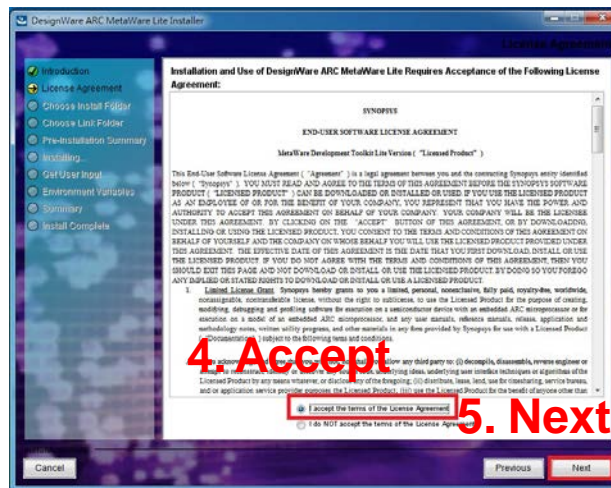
DesignWare ARC MetaWare Lite Installer

License Agreement

Introduction
License Agreement
Choose Install Folder
Choose Link Folder
Pre-Installation Summary
Installing...
Get User Input
Environment Variables
Summary
Install Complete

Installation and Use of DesignWare ARC MetaWare Lite Requires Acceptance of the Following License Agreement:

SYNOPSYS

END-USER SOFTWARE LICENSE AGREEMENT

MetaWare Development Toolkit Lite Version ( "Licensed Product" )

This End-User Software License Agreement ( "Agreement" ) is a legal agreement between you and the contracting Synopsys entity identified below ( "Synopsys" ). YOU MUST READ AND AGREE TO THE TERMS OF THIS AGREEMENT BEFORE THE SYNOPSYS SOFTWARE PRODUCT ( "LICENSED PRODUCT" ) CAN BE DOWNLOADED OR INSTALLED OR USED. IF YOU USE THE LICENSED PRODUCT AS AN EMPLOYEE OF OR FOR THE BENEFIT OF YOUR COMPANY, YOU REPRESENT THAT YOU HAVE THE POWER AND AUTHORITY TO ACCEPT THIS AGREEMENT ON BEHALF OF YOUR COMPANY. YOUR COMPANY WILL BE THE LICENSEE UNDER THIS AGREEMENT. BY CLICKING ON THE "ACCEPT" BUTTON OF THIS AGREEMENT, OR BY DOWNLOADING, INSTALLING OR USING THE LICENSED PRODUCT, YOU CONSENT TO THE TERMS AND CONDITIONS OF THIS AGREEMENT ON BEHALF OF YOURSELF AND THE COMPANY ON WHOSE BEHALF YOU WILL USE THE LICENSED PRODUCT PROVIDED UNDER THIS AGREEMENT. THE EFFECTIVE DATE OF THIS AGREEMENT IS THE DATE THAT YOU FIRST DOWNLOAD, INSTALL OR USE THE LICENSED PRODUCT. IF YOU DO NOT AGREE WITH THE TERMS AND CONDITIONS OF THIS AGREEMENT, THEN YOU SHOULD EXIT THIS PAGE AND NOT DOWNLOAD OR INSTALL OR USE THE LICENSED PRODUCT. BY DOING SO YOU FOREGO ANY IMPLIED OR STATED RIGHTS TO DOWNLOAD OR INSTALL OR USE A LICENSED PRODUCT.

1. Limited License Grant. Synopsys hereby grants to you a limited, personal, nonexclusive, fully paid, royalty-free, worldwide, nonassignable, nontransferable license, without the right to sublicense, to use the Licensed Product for the purpose of creating, modifying, debugging and profiling software for execution on a semiconductor device with an embedded ARC microprocessor or for execution on a model of an embedded ARC microprocessor, and any user manuals, reference manuals, release, application and methodology notes, written utility programs, and other materials in any form provided by Synopsys for use with a Licensed Product ( "Documentation" ) subject to the following terms and conditions.

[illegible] allow any third party to: (i) decompile, disassemble, reverse engineer or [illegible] underlying user interface techniques or algorithms of the Licensed Product by any means whatever, or disclose any of the foregoing; (ii) distribute, lease, lend, use for timesharing, service bureau, and/or application service provider purposes the Licensed Product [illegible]

4. Accept

I accept the terms of the License Agreement
I do NOT accept the terms of the License Agreement

5. Next

Cancel
Previous
Next